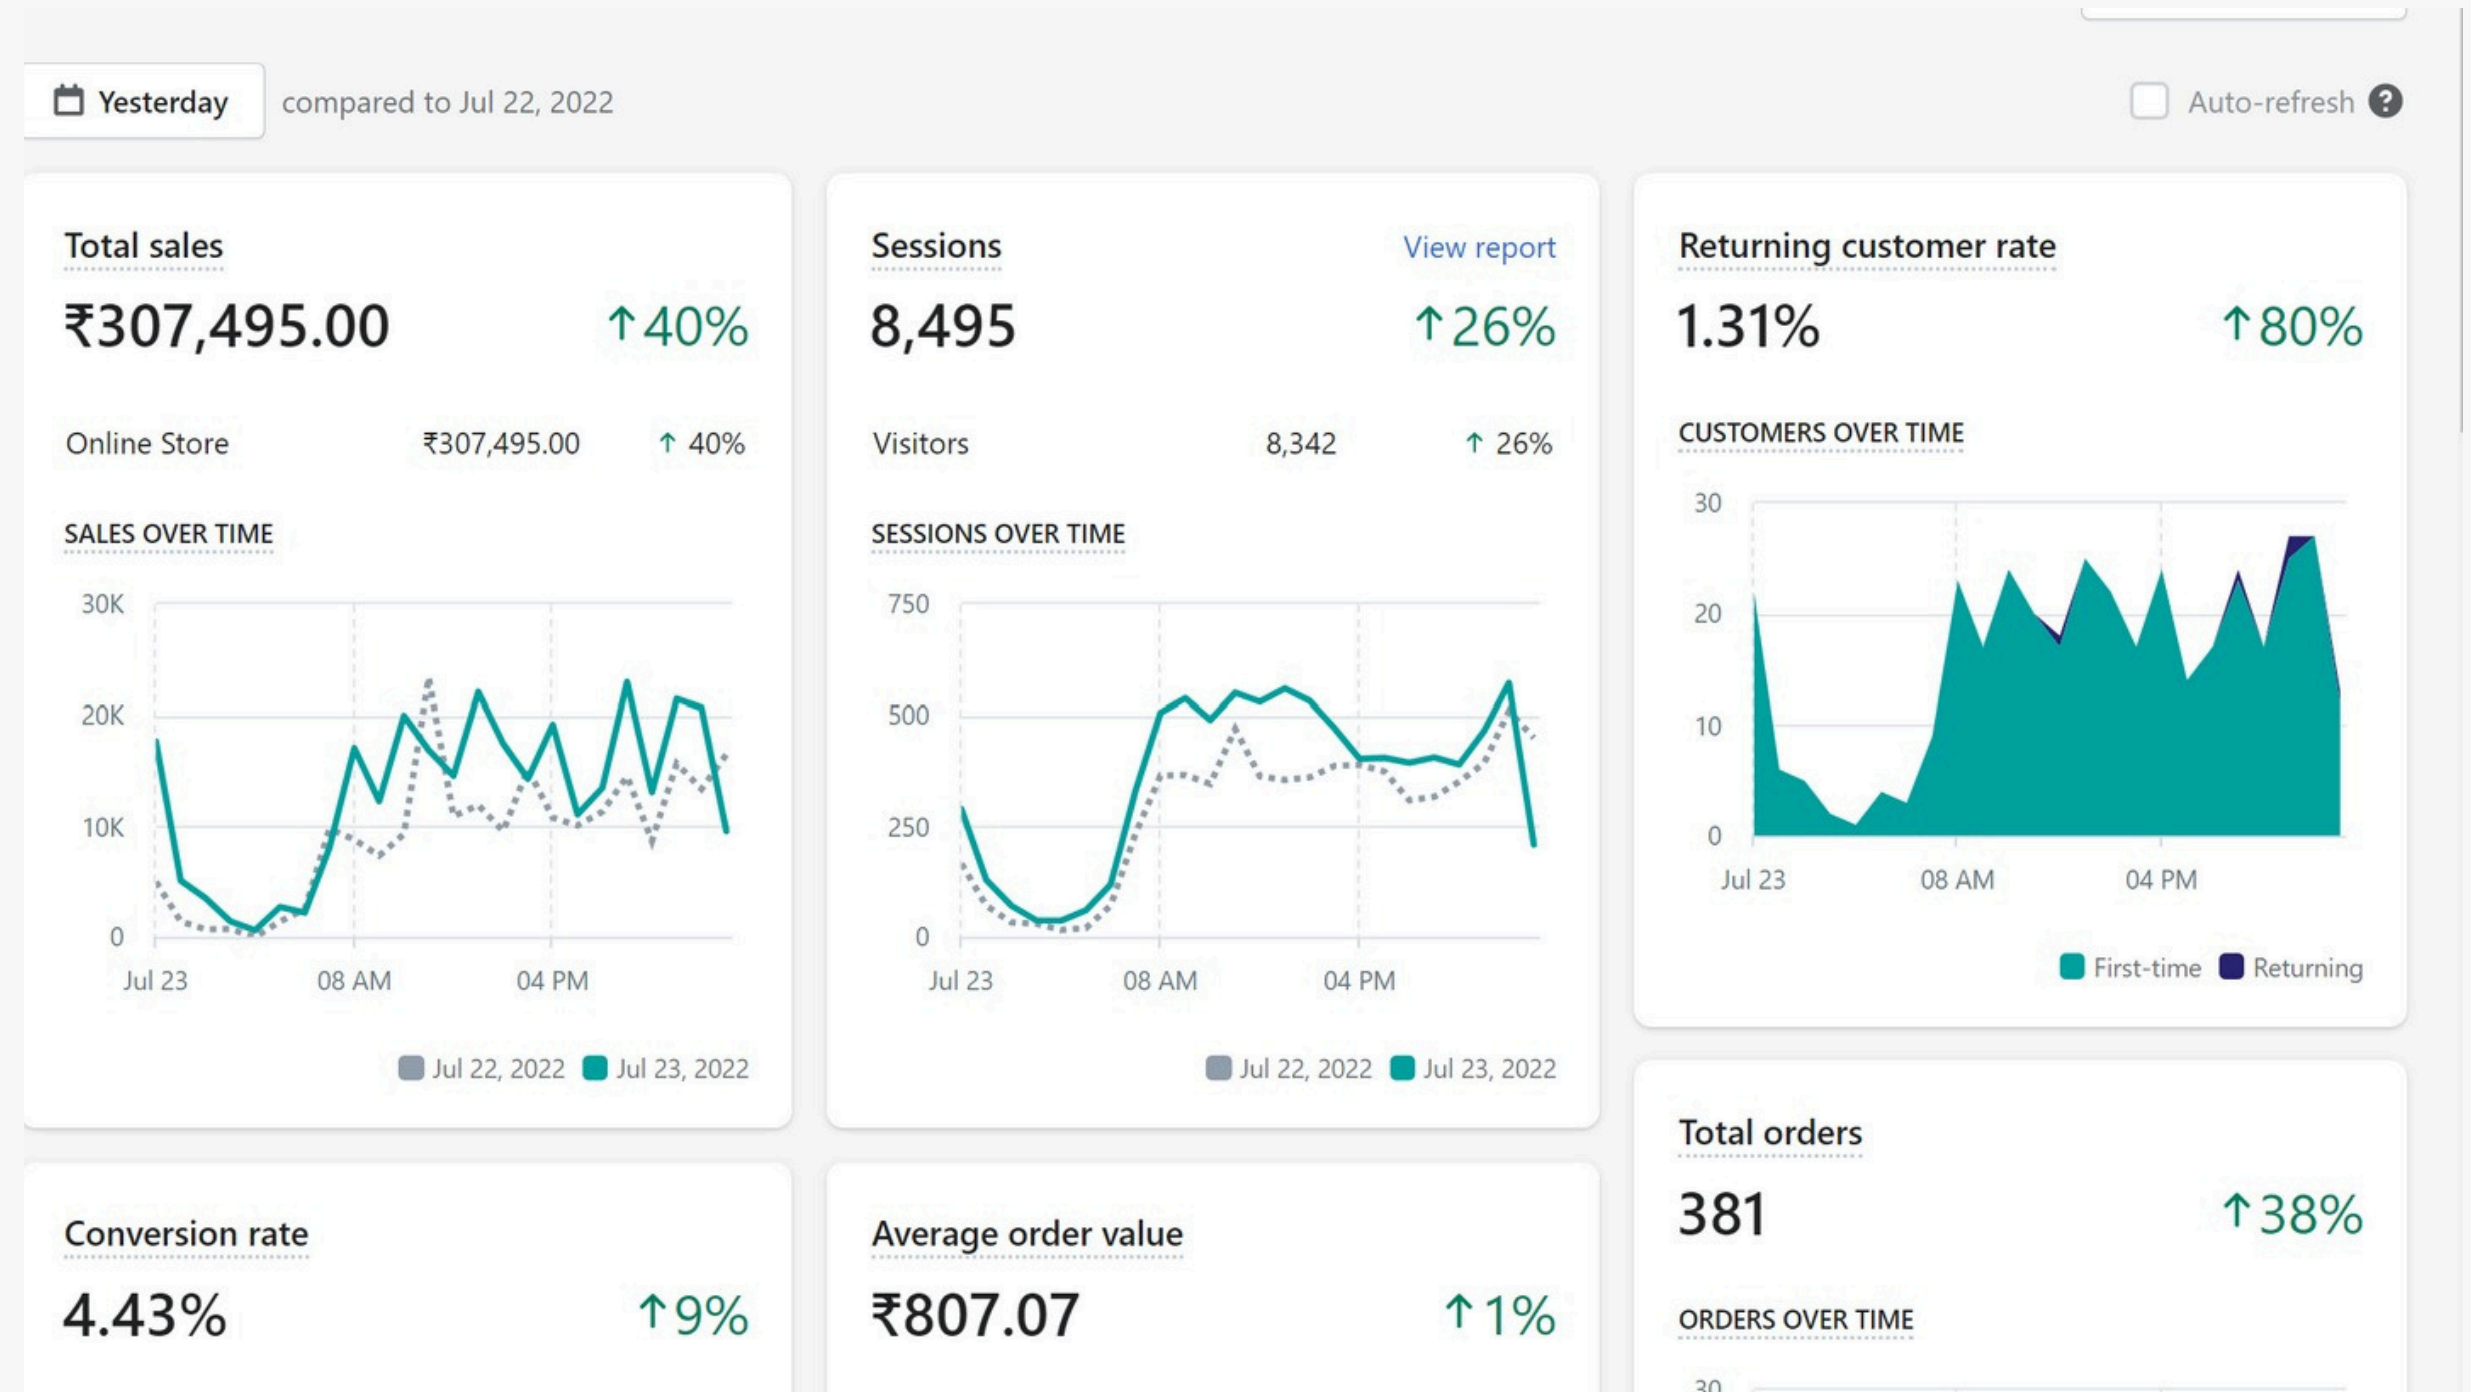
Yesterday compared to Jul 22, 2022

Auto-refresh ?

Total sales
₹307,495.00 ↑40%

Online Store ₹307,495.00 ↑ 40%

SALES OVER TIME
30K
20K
10K
0
Jul 23 08 AM 04 PM
Jul 22, 2022 Jul 23, 2022

Sessions View report
8,495 ↑26%

Visitors 8,342 ↑ 26%

SESSIONS OVER TIME
750
500
250
0
Jul 23 08 AM 04 PM
Jul 22, 2022 Jul 23, 2022

Returning customer rate
1.31% ↑80%

CUSTOMERS OVER TIME
30
20
10
0
Jul 23 08 AM 04 PM
First-time Returning

Total orders
381 ↑38%

ORDERS OVER TIME
30

Conversion rate
4.43% ↑9%

Average order value
₹807.07 ↑1%